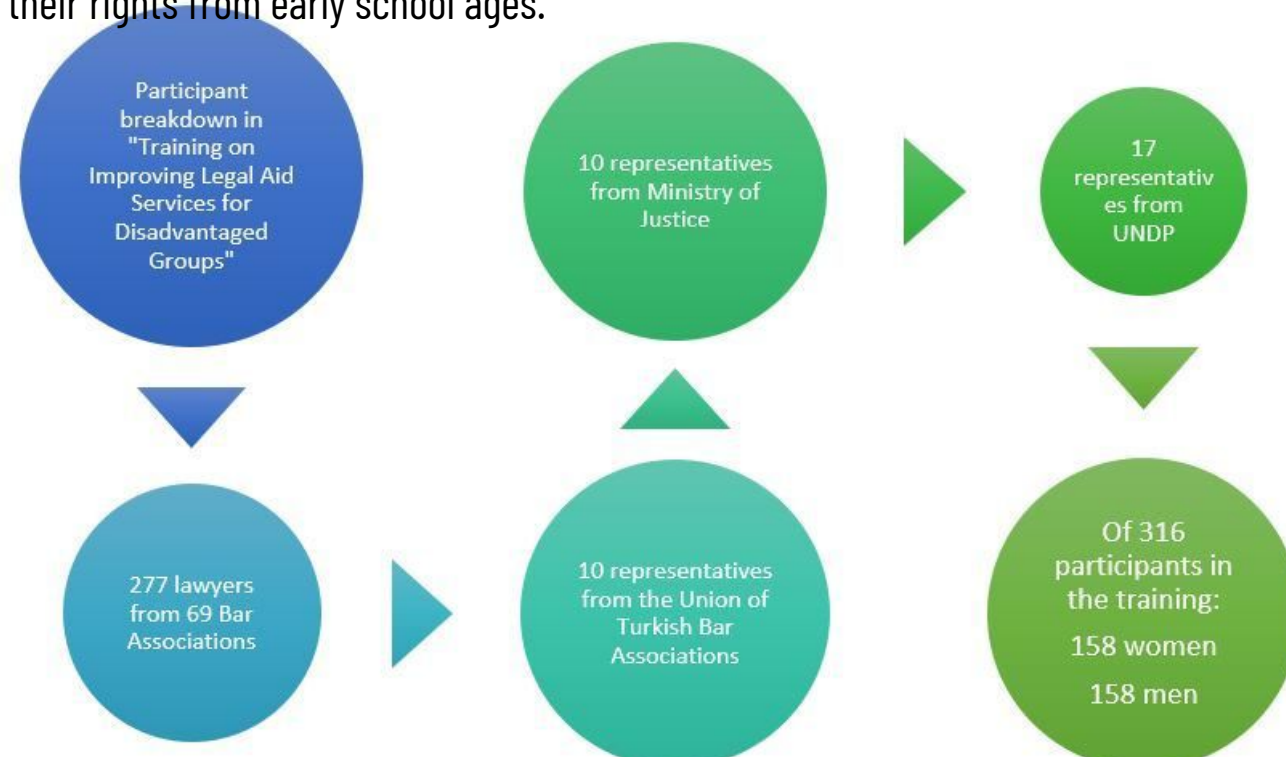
their rights from early school ages.

Participant breakdown in "Training on Improving Legal Aid Services for Disadvantaged Groups"

277 lawyers from 69 Bar Associations

10 representatives from the Union of Turkish Bar Associations

10 representatives from Ministry of Justice

17 representatives from UNDP

Of 316 participants in the training:

158 women

158 men